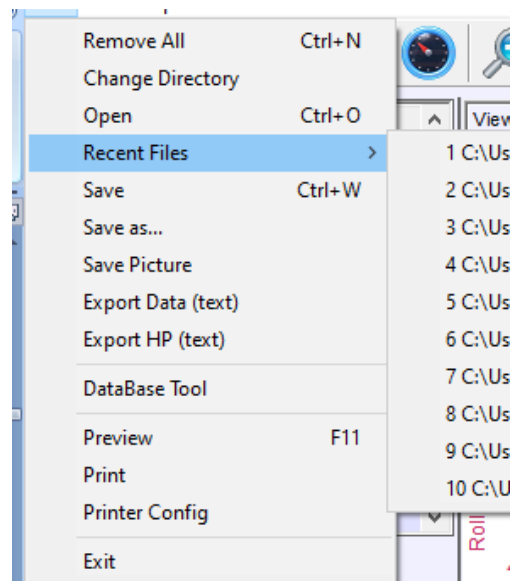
Remove All Ctrl+N
Change Directory
Open Ctrl+O
Recent Files >
Save Ctrl+W
Save as...
Save Picture
Export Data (text)
Export HP (text)
DataBase Tool
Preview F11
Print
Printer Config
Exit

1 C:\Us
2 C:\Us
3 C:\Us
4 C:\Us
5 C:\Us
6 C:\Us
7 C:\Us
8 C:\Us
9 C:\Us
10 C:\U

View
Roll